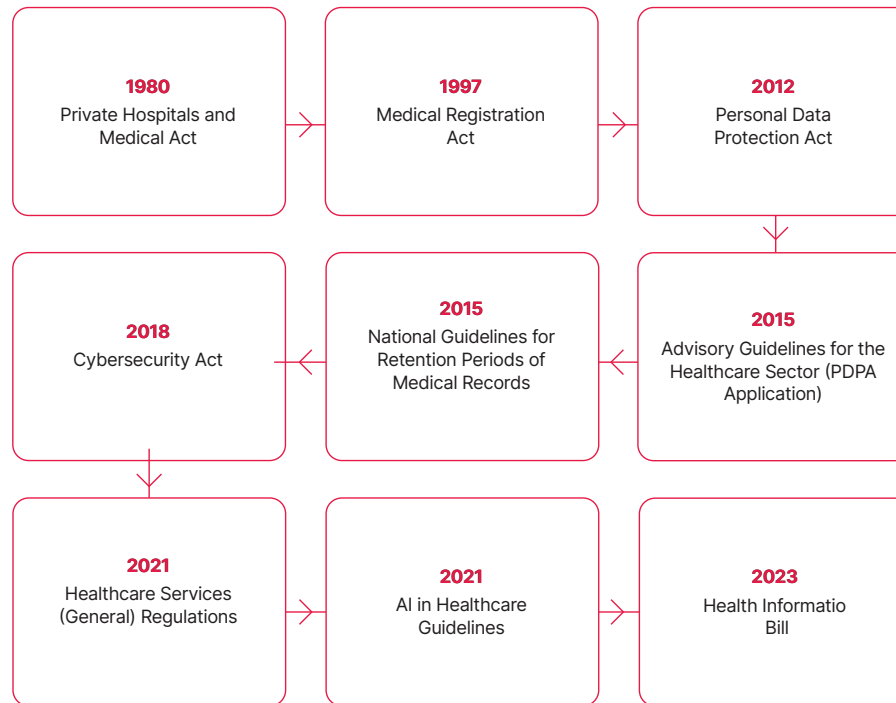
1980
Private Hospitals and Medical Act

1997
Medical Registration Act

2012
Personal Data Protection Act

2015
Advisory Guidelines for the Healthcare Sector (PDPA Application)

2015
National Guidelines for Retention Periods of Medical Records

2018
Cybersecurity Act

2021
Healthcare Services (General) Regulations

2021
AI in Healthcare Guidelines

2023
Health Informatio Bill